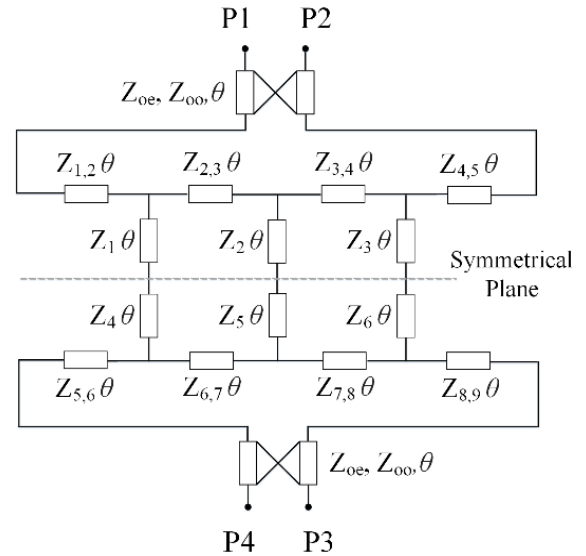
P1 P2

$Z_{oe}, Z_{oo}, \theta$

$Z_{1,2}\,\theta$ $Z_{2,3}\,\theta$ $Z_{3,4}\,\theta$ $Z_{4,5}\,\theta$

$Z_1\,\theta$ $Z_2\,\theta$ $Z_3\,\theta$

Symmetrical Plane

$Z_4\,\theta$ $Z_5\,\theta$ $Z_6\,\theta$

$Z_{5,6}\,\theta$ $Z_{6,7}\,\theta$ $Z_{7,8}\,\theta$ $Z_{8,9}\,\theta$

$Z_{oe}, Z_{oo}, \theta$

P4 P3